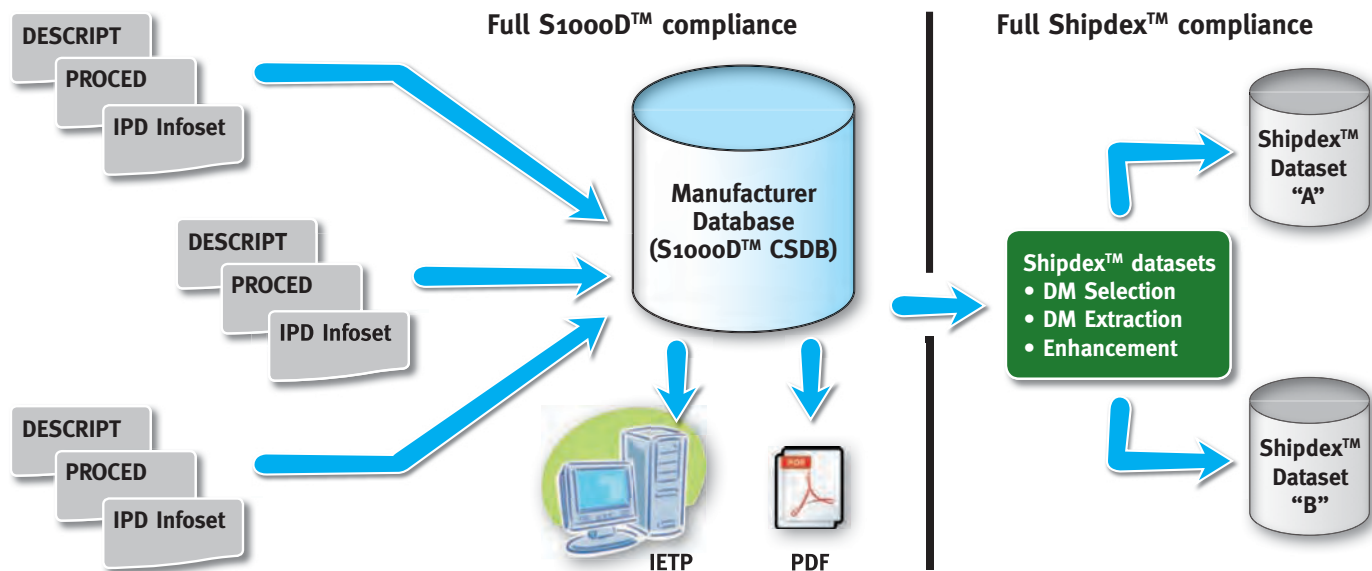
DESCRIPT
PROCED
IPD Infoset

Full S1000D™ compliance

Full Shipdex™ compliance

Manufacturer Database (S1000D™ CSDB)

DESCRIPT
PROCED
IPD Infoset

DESCRIPT
PROCED
IPD Infoset

Shipdex™ Dataset "A"

Shipdex™ datasets
• DM Selection
• DM Extraction
• Enhancement

Shipdex™ Dataset "B"

PDF

IETP

PDF